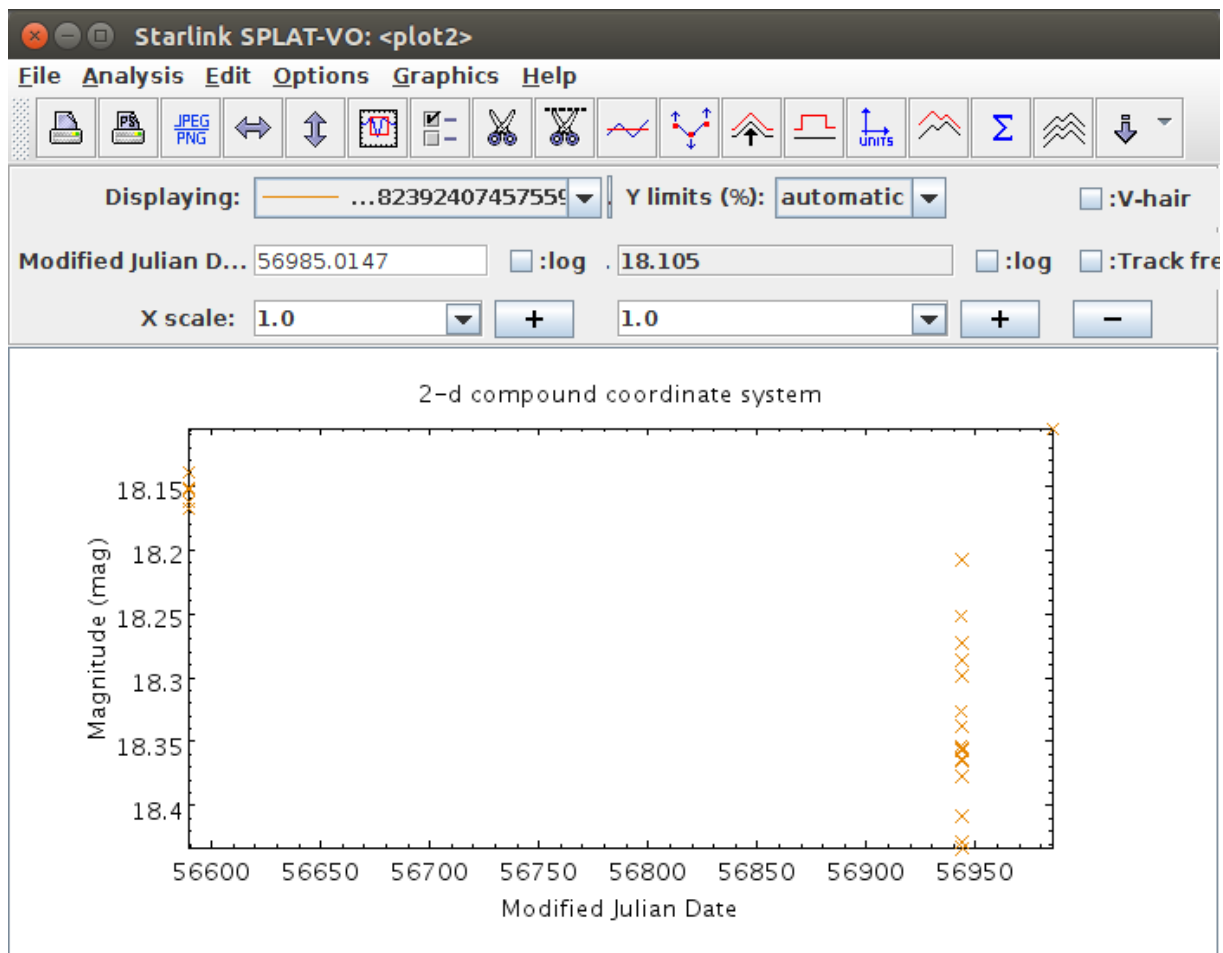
Starlink SPLAT-VO: <plot2>

File Analysis Edit Options Graphics Help

JPEG PNG

UNITS

Displaying: ...82392407457559 Y limits (%): automatic :V-hair

Modified Julian D... 56985.0147 :log 18.105 :log :Track fre

X scale: 1.0 + 1.0 + −

2-d compound coordinate system

Magnitude (mag)

18.15
18.2
18.25
18.3
18.35
18.4

56600 56650 56700 56750 56800 56850 56900 56950

Modified Julian Date